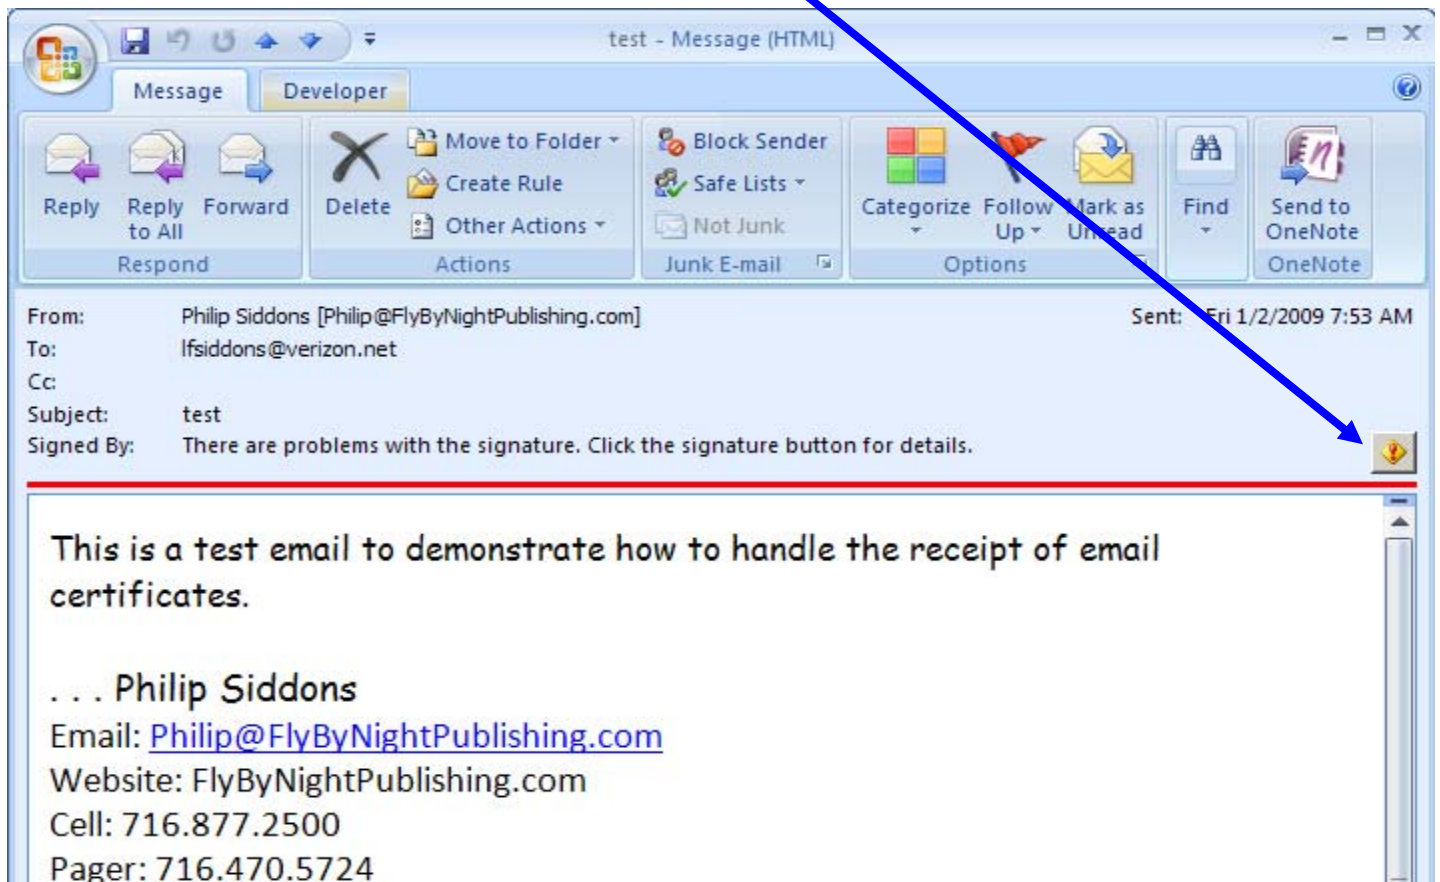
test - Message (HTML)

Message
Developer

Reply
Reply to All
Forward
Respond

Delete
Move to Folder
Create Rule
Other Actions
Actions

Block Sender
Safe Lists
Not Junk
Junk E-mail

Categorize
Follow Up
Mark as Unread
Options

Find

Send to OneNote
OneNote

From: Philip Siddons [Philip@FlyByNightPublishing.com]
Sent: Fri 1/2/2009 7:53 AM
To: lfsiddons@verizon.net
Cc:
Subject: test
Signed By: There are problems with the signature. Click the signature button for details.

This is a test email to demonstrate how to handle the receipt of email certificates.

. . . Philip Siddons
Email: Philip@FlyByNightPublishing.com
Website: FlyByNightPublishing.com
Cell: 716.877.2500
Pager: 716.470.5724